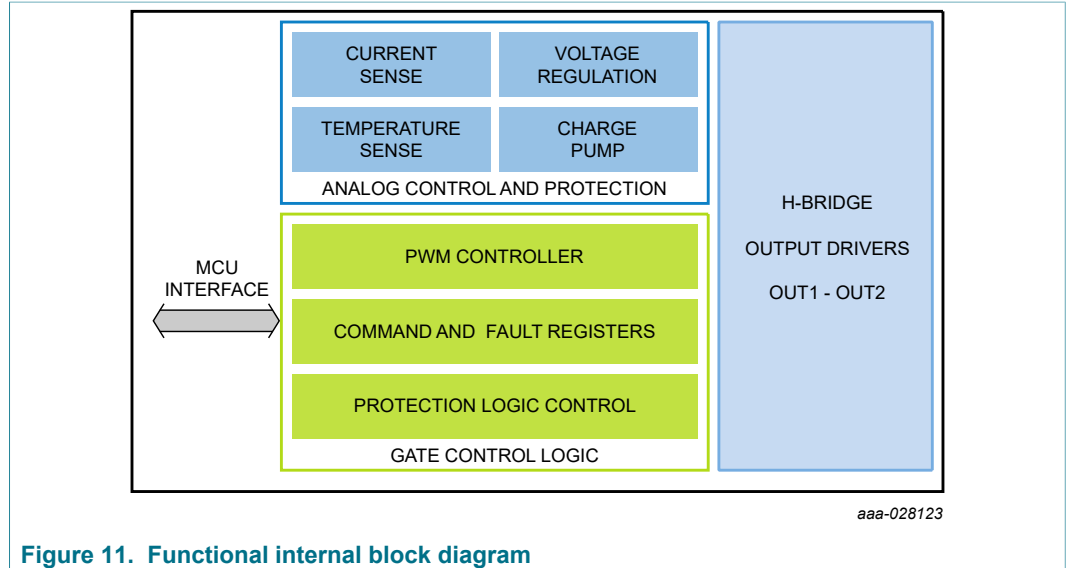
CURRENT SENSE

VOLTAGE REGULATION

TEMPERATURE SENSE

CHARGE PUMP

ANALOG CONTROL AND PROTECTION

H-BRIDGE

OUTPUT DRIVERS

OUT1 - OUT2

MCU INTERFACE

PWM CONTROLLER

COMMAND AND FAULT REGISTERS

PROTECTION LOGIC CONTROL

GATE CONTROL LOGIC

aaa-028123

Figure 11. Functional internal block diagram